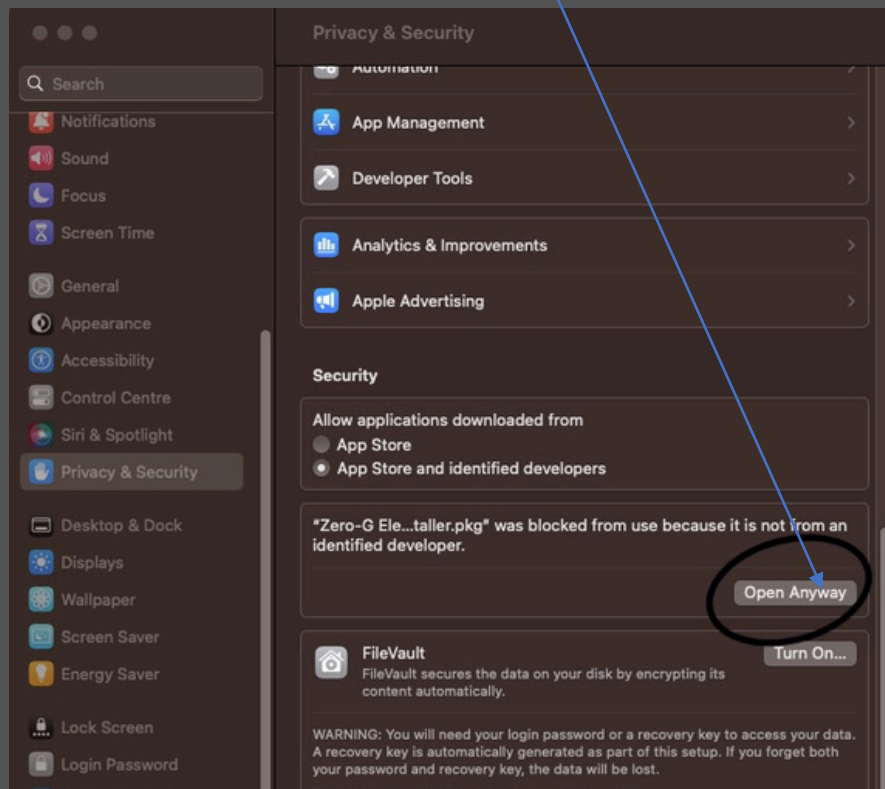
Search
Notifications
Sound
Focus
Screen Time
General
Appearance
Accessibility
Control Centre
Siri & Spotlight
Privacy & Security
Desktop & Dock
Displays
Wallpaper
Screen Saver
Energy Saver
Lock Screen
Login Password

Privacy & Security

Automation
App Management
Developer Tools
Analytics & Improvements
Apple Advertising

Security

Allow applications downloaded from
App Store
App Store and identified developers

"Zero-G Ele...taller.pkg" was blocked from use because it is not from an identified developer.

Open Anyway

FileVault
FileVault secures the data on your disk by encrypting its content automatically.
Turn On...

WARNING: You will need your login password or a recovery key to access your data. A recovery key is automatically generated as part of this setup. If you forget both your password and recovery key, the data will be lost.